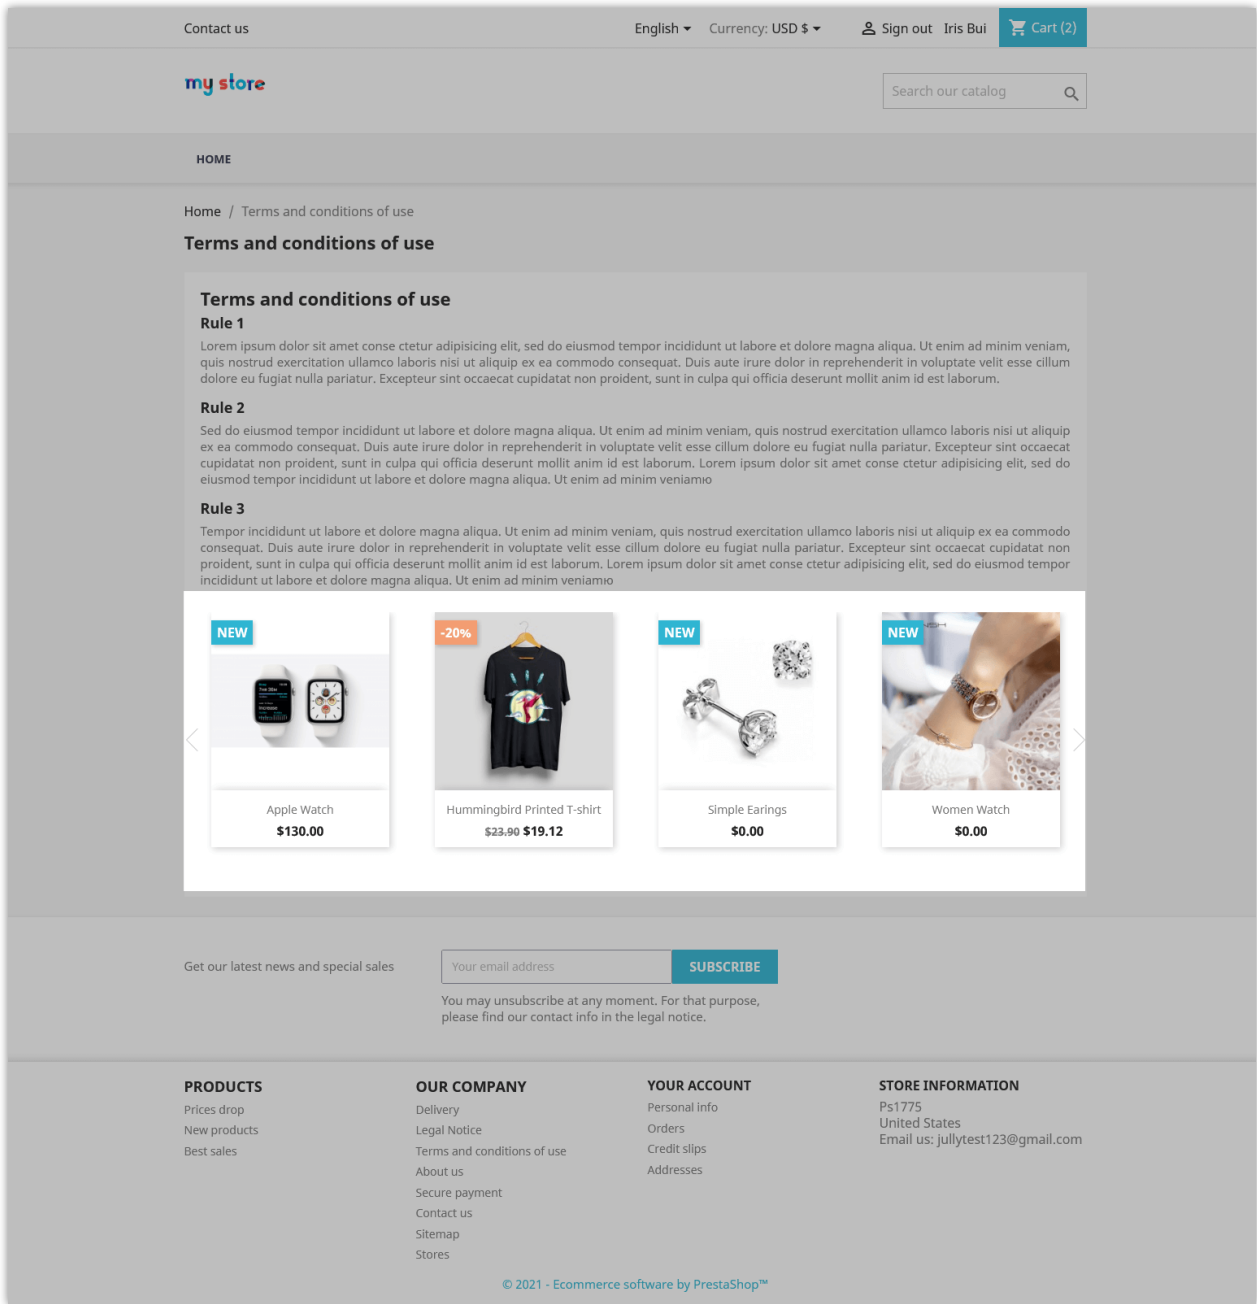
Contact us

English ▾ Currency: USD $ ▾ Sign out Iris Bui Cart (2)

my store

Search our catalog

HOME

Home / Terms and conditions of use

Terms and conditions of use

Terms and conditions of use

Rule 1

Lorem ipsum dolor sit amet conse ctetur adipisicing elit, sed do eiusmod tempor incididunt ut labore et dolore magna aliqua. Ut enim ad minim veniam, quis nostrud exercitation ullamco laboris nisi ut aliquip ex ea commodo consequat. Duis aute irure dolor in reprehenderit in voluptate velit esse cillum dolore eu fugiat nulla pariatur. Excepteur sint occaecat cupidatat non proident, sunt in culpa qui officia deserunt mollit anim id est laborum.

Rule 2

Sed do eiusmod tempor incididunt ut labore et dolore magna aliqua. Ut enim ad minim veniam, quis nostrud exercitation ullamco laboris nisi ut aliquip ex ea commodo consequat. Duis aute irure dolor in reprehenderit in voluptate velit esse cillum dolore eu fugiat nulla pariatur. Excepteur sint occaecat cupidatat non proident, sunt in culpa qui officia deserunt mollit anim id est laborum. Lorem ipsum dolor sit amet conse ctetur adipisicing elit, sed do eiusmod tempor incididunt ut labore et dolore magna aliqua. Ut enim ad minim veniamio

Rule 3

Tempor incididunt ut labore et dolore magna aliqua. Ut enim ad minim veniam, quis nostrud exercitation ullamco laboris nisi ut aliquip ex ea commodo consequat. Duis aute irure dolor in reprehenderit in voluptate velit esse cillum dolore eu fugiat nulla pariatur. Excepteur sint occaecat cupidatat non proident, sunt in culpa qui officia deserunt mollit anim id est laborum. Lorem ipsum dolor sit amet conse ctetur adipisicing elit, sed do eiusmod tempor incididunt ut labore et dolore magna aliqua. Ut enim ad minim veniamio

NEW
Apple Watch
$130.00

-20%
Hummingbird Printed T-shirt
$23.90 $19.12

NEW
Simple Earings
$0.00

NEW
Women Watch
$0.00

Get our latest news and special sales

Your email address

SUBSCRIBE

You may unsubscribe at any moment. For that purpose, please find our contact info in the legal notice.

PRODUCTS
Prices drop
New products
Best sales

OUR COMPANY
Delivery
Legal Notice
Terms and conditions of use
About us
Secure payment
Contact us
Sitemap
Stores

YOUR ACCOUNT
Personal info
Orders
Credit slips
Addresses

STORE INFORMATION
Ps1775
United States
Email us: jullytest123@gmail.com

© 2021 - Ecommerce software by PrestaShop™